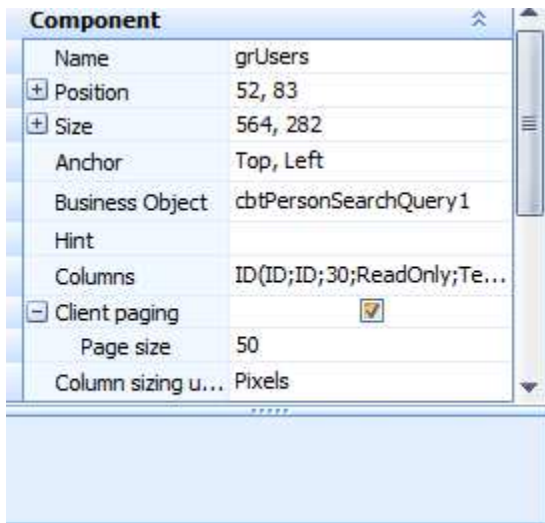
Component

| | |
|---|---|
| Name | grUsers |
| + Position | 52, 83 |
| + Size | 564, 282 |
| Anchor | Top, Left |
| Business Object | cbtPersonSearchQuery1 |
| Hint | |
| Columns | ID(ID;ID;30;ReadOnly;Te... |
| − Client paging | |
| Page size | 50 |
| Column sizing u... | Pixels |